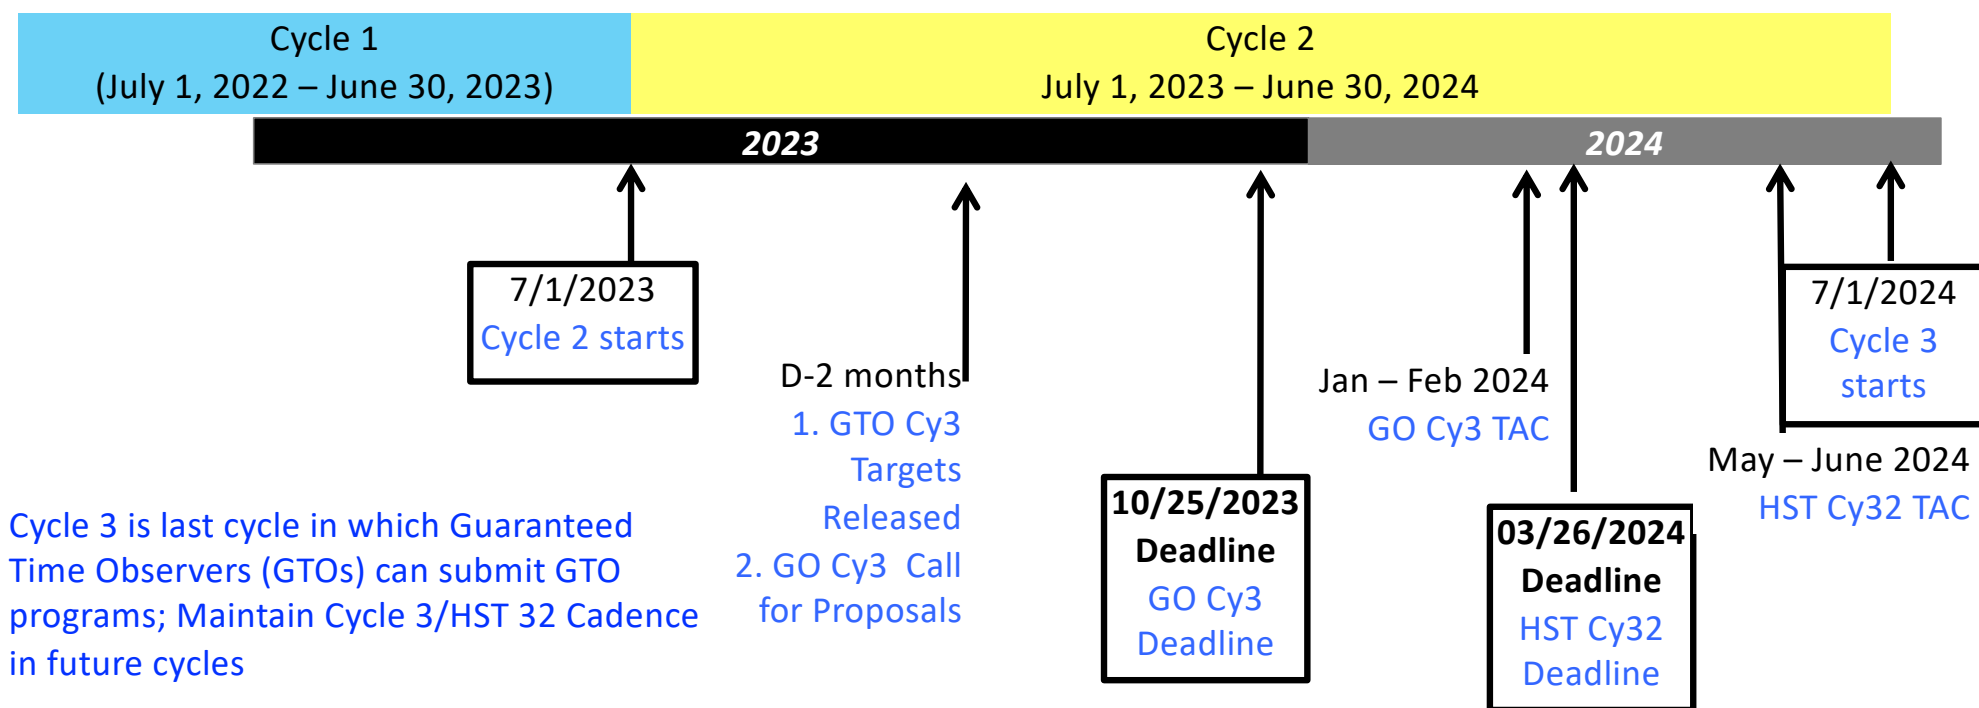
Cycle 1
(July 1, 2022 – June 30, 2023)

Cycle 2
July 1, 2023 – June 30, 2024

2023

2024

7/1/2023
Cycle 2 starts

D-2 months
1. GTO Cy3 Targets Released
2. GO Cy3 Call for Proposals

10/25/2023
Deadline
GO Cy3 Deadline

Jan – Feb 2024
GO Cy3 TAC

03/26/2024
Deadline
HST Cy32 Deadline

7/1/2024
Cycle 3 starts

May – June 2024
HST Cy32 TAC

Cycle 3 is last cycle in which Guaranteed Time Observers (GTOs) can submit GTO programs; Maintain Cycle 3/HST 32 Cadence in future cycles